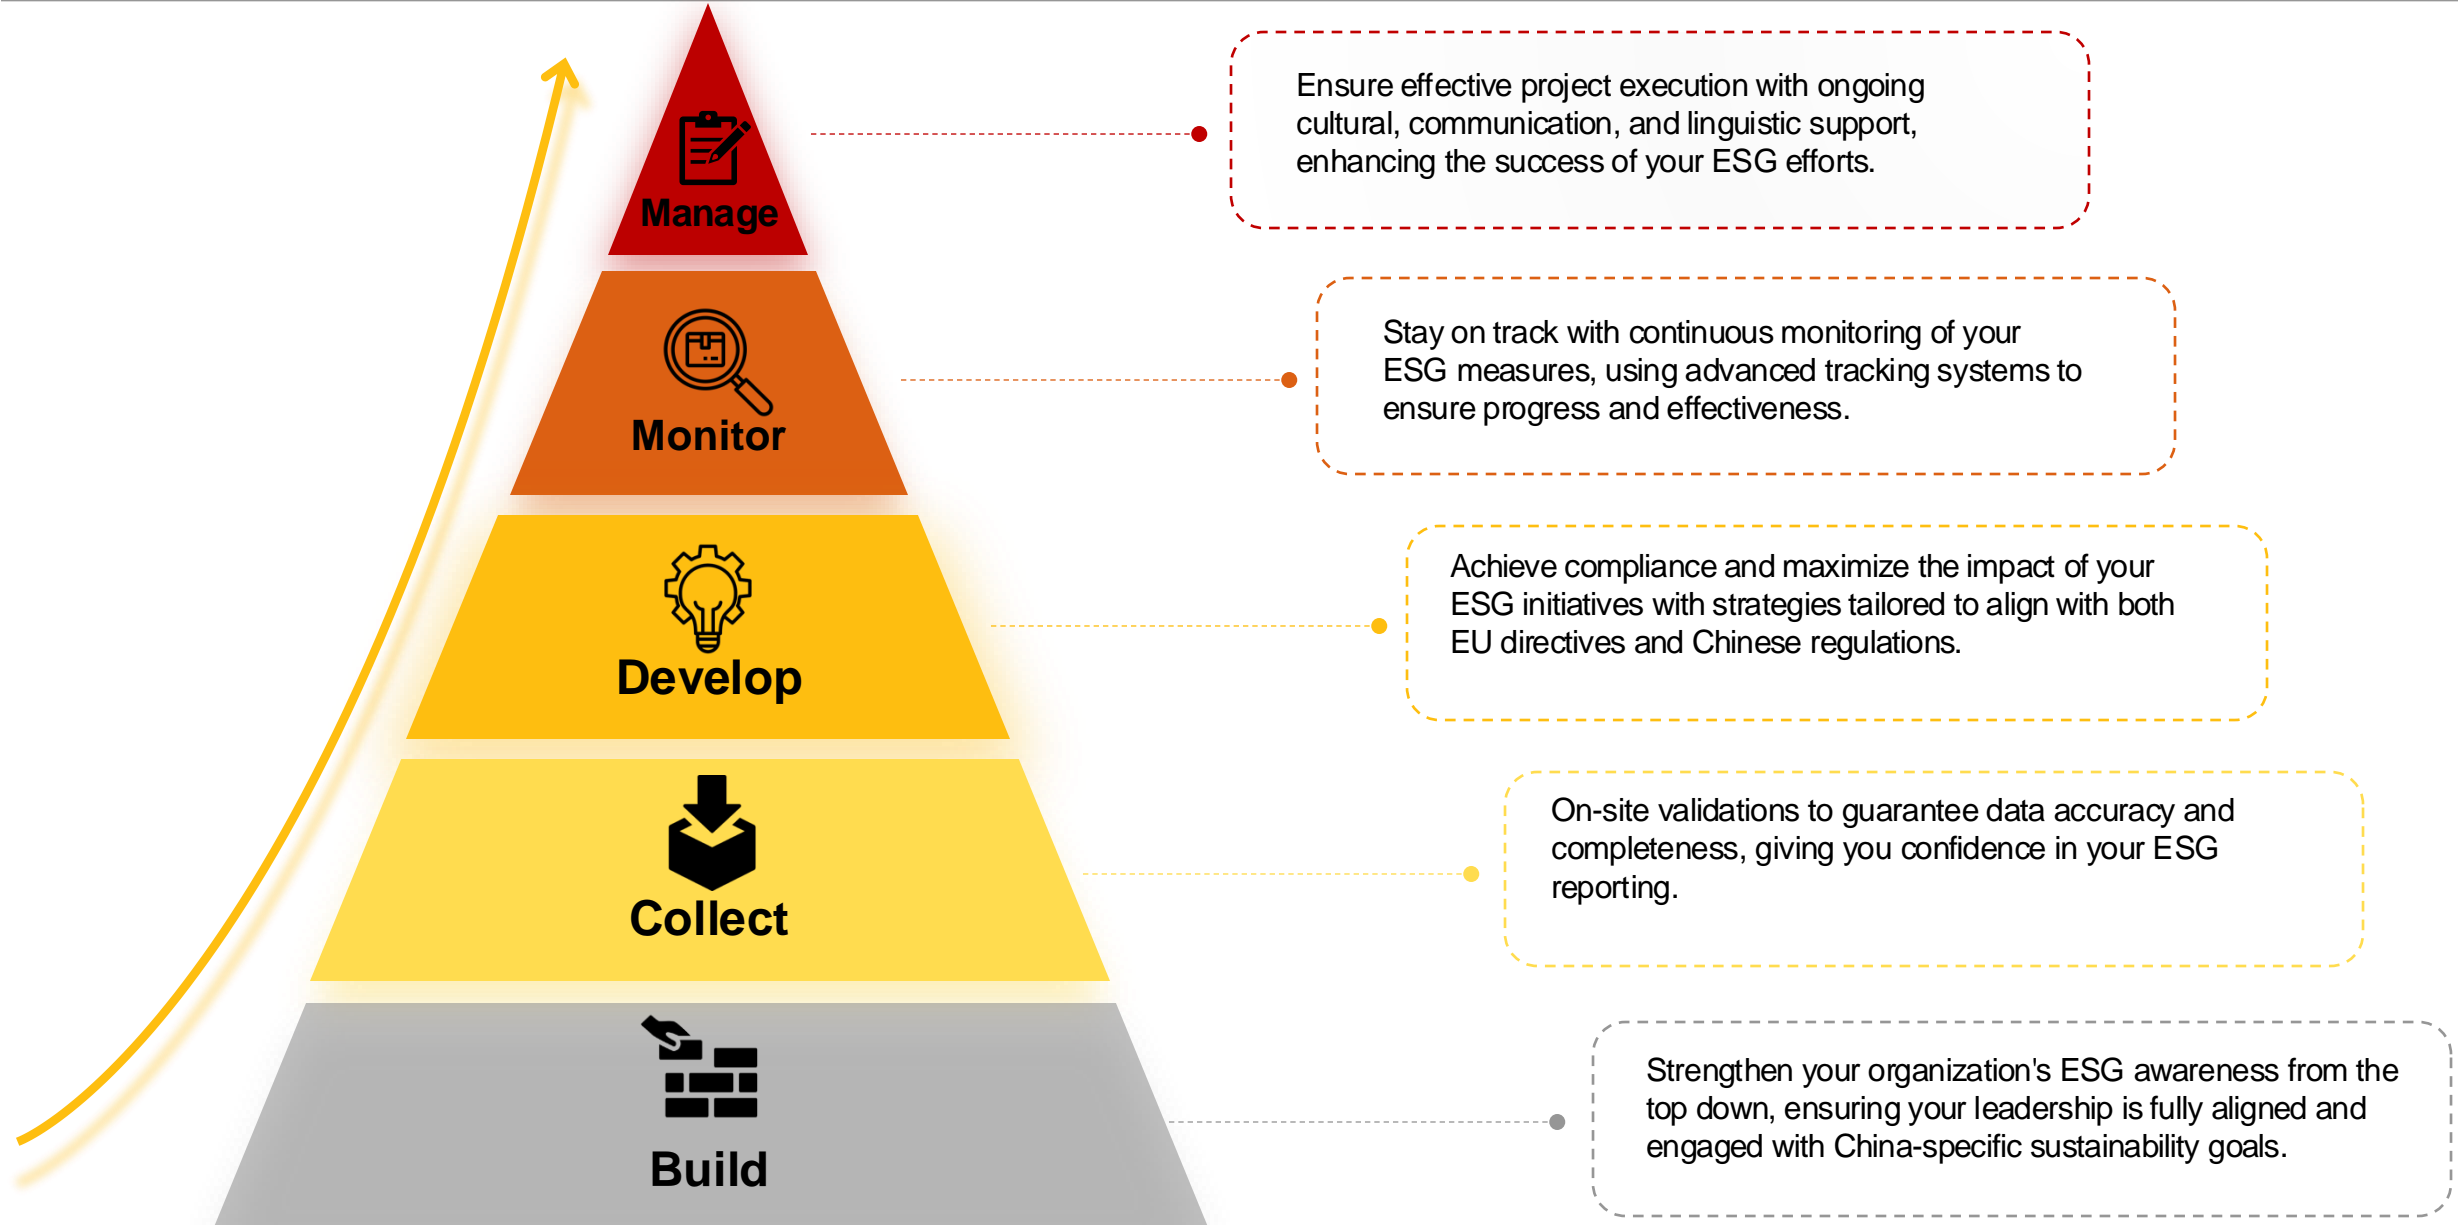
Manage

Ensure effective project execution with ongoing cultural, communication, and linguistic support, enhancing the success of your ESG efforts.

Monitor

Stay on track with continuous monitoring of your ESG measures, using advanced tracking systems to ensure progress and effectiveness.

Develop

Achieve compliance and maximize the impact of your ESG initiatives with strategies tailored to align with both EU directives and Chinese regulations.

Collect

On-site validations to guarantee data accuracy and completeness, giving you confidence in your ESG reporting.

Build

Strengthen your organization's ESG awareness from the top down, ensuring your leadership is fully aligned and engaged with China-specific sustainability goals.